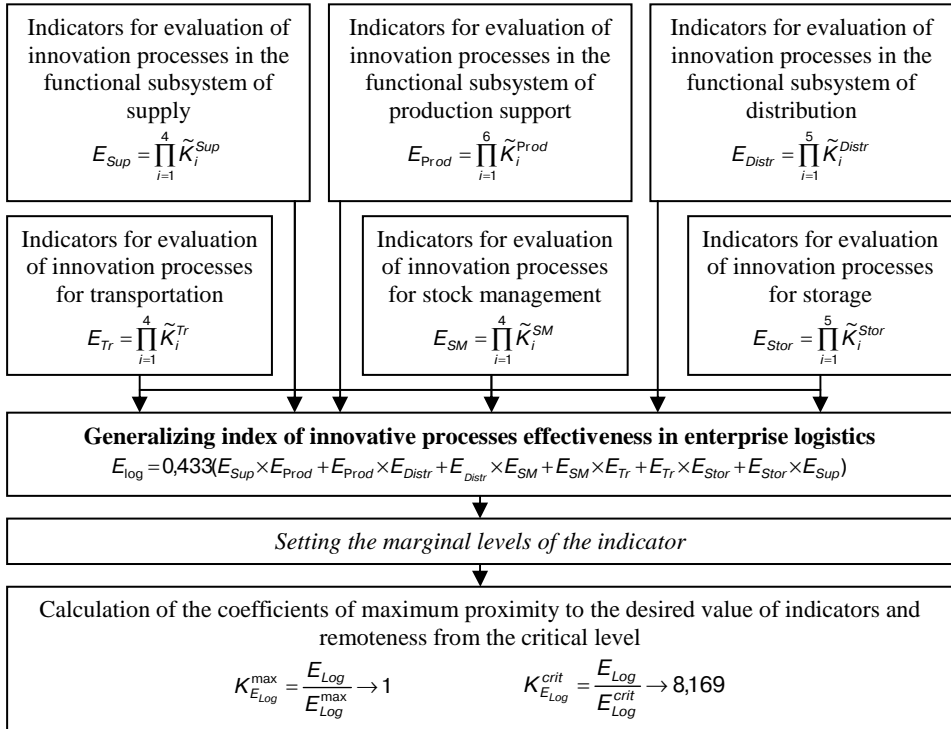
Indicators for evaluation of innovation processes in the functional subsystem of supply
$E_{Sup} = \prod_{i=1}^{4} \tilde{K}_i^{Sup}$

Indicators for evaluation of innovation processes in the functional subsystem of production support
$E_{Prod} = \prod_{i=1}^{6} \tilde{K}_i^{Prod}$

Indicators for evaluation of innovation processes in the functional subsystem of distribution
$E_{Distr} = \prod_{i=1}^{5} \tilde{K}_i^{Distr}$

Indicators for evaluation of innovation processes for transportation
$E_{Tr} = \prod_{i=1}^{4} \tilde{K}_i^{Tr}$

Indicators for evaluation of innovation processes for stock management
$E_{SM} = \prod_{i=1}^{4} \tilde{K}_i^{SM}$

Indicators for evaluation of innovation processes for storage
$E_{Stor} = \prod_{i=1}^{5} \tilde{K}_i^{Stor}$

**Generalizing index of innovative processes effectiveness in enterprise logistics**
$E_{\log} = 0,433(E_{Sup} \times E_{Prod} + E_{Prod} \times E_{Distr} + E_{Distr} \times E_{SM} + E_{SM} \times E_{Tr} + E_{Tr} \times E_{Stor} + E_{Stor} \times E_{Sup})$

*Setting the marginal levels of the indicator*

Calculation of the coefficients of maximum proximity to the desired value of indicators and remoteness from the critical level
$K_{E_{Log}}^{\max} = \frac{E_{Log}}{E_{Log}^{\max}} \to 1$ $K_{E_{Log}}^{crit} = \frac{E_{Log}}{E_{Log}^{crit}} \to 8,169$